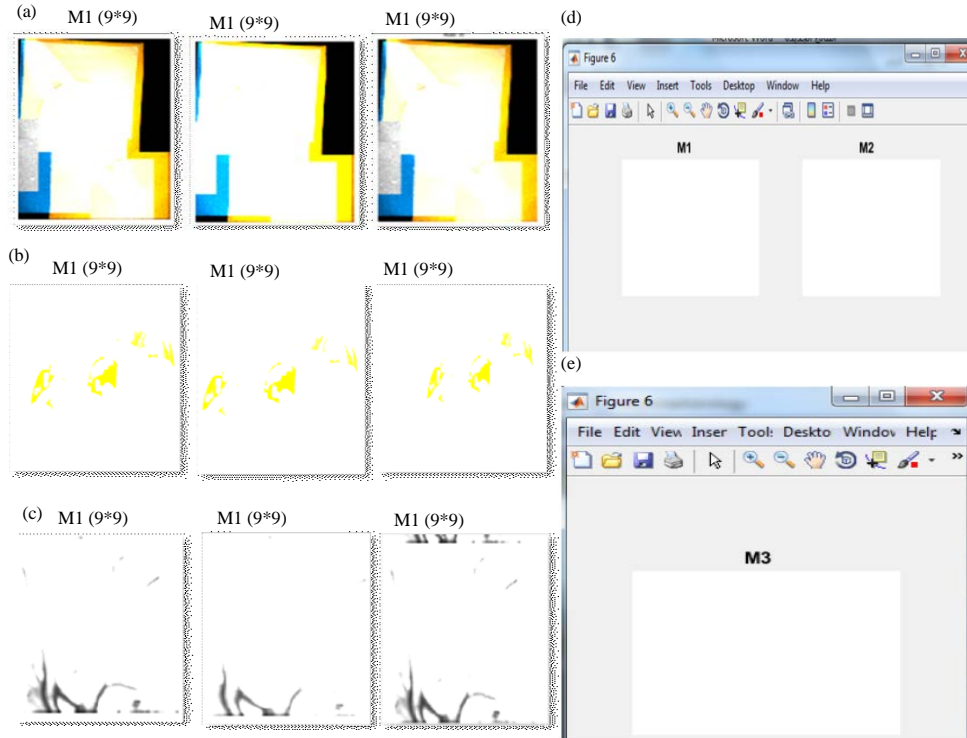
(a)
M1 (9*9)
M1 (9*9)
M1 (9*9)

(d)
Figure 6
File Edit View Insert Tools Desktop Window Help
M1
M2

(b)
M1 (9*9)
M1 (9*9)
M1 (9*9)

(e)
Figure 6
File Edit View Inser Tool: Deskto Window Help
M3

(c)
M1 (9*9)
M1 (9*9)
M1 (9*9)